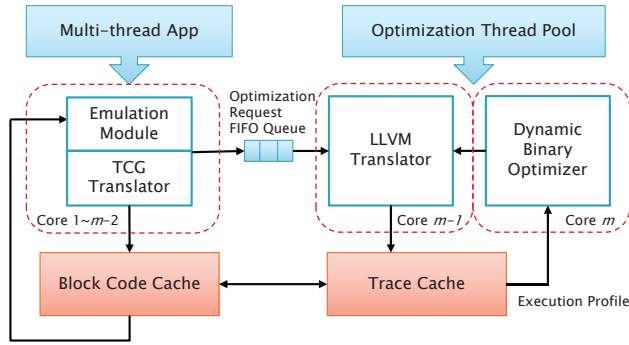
Multi-thread App

Optimization Thread Pool

Emulation Module

TCG Translator

Core 1~$m$-2

Optimization Request FIFO Queue

LLVM Translator

Core $m$-1

Dynamic Binary Optimizer

Core $m$

Block Code Cache

Trace Cache

Execution Profile